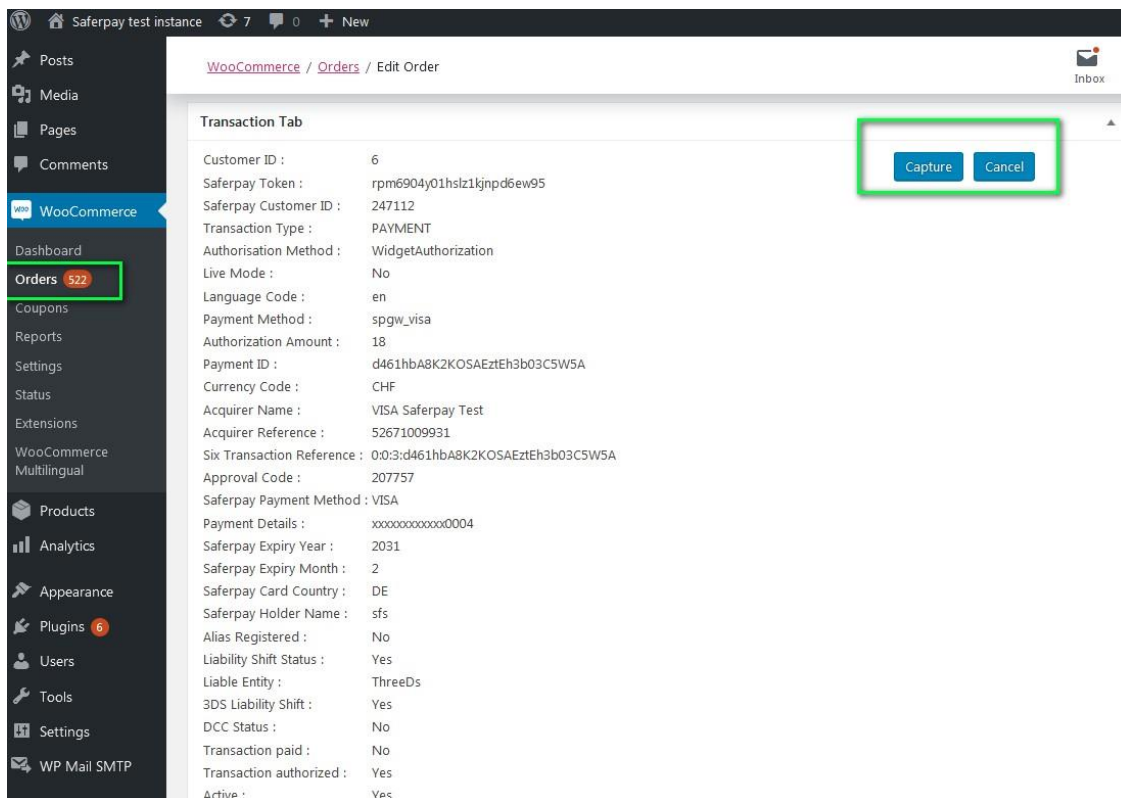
Saferpay test instance 7 0 + New

Posts
Media
Pages
Comments
WooCommerce
Dashboard
Orders 522
Coupons
Reports
Settings
Status
Extensions
WooCommerce Multilingual
Products
Analytics
Appearance
Plugins 6
Users
Tools
Settings
WP Mail SMTP

WooCommerce / Orders / Edit Order

Inbox

Transaction Tab

Capture Cancel

| | |
|---|---|
| Customer ID : | 6 |
| Saferpay Token : | rpm6904y01hslz1kjnpd6ew95 |
| Saferpay Customer ID : | 247112 |
| Transaction Type : | PAYMENT |
| Authorisation Method : | WidgetAuthorization |
| Live Mode : | No |
| Language Code : | en |
| Payment Method : | spgw_visa |
| Authorization Amount : | 18 |
| Payment ID : | d461hbA8K2KOSAEztEh3b03C5W5A |
| Currency Code : | CHF |
| Acquirer Name : | VISA Saferpay Test |
| Acquirer Reference : | 52671009931 |
| Six Transaction Reference : | 0:0:3:d461hbA8K2KOSAEztEh3b03C5W5A |
| Approval Code : | 207757 |
| Saferpay Payment Method : | VISA |
| Payment Details : | xxxxxxxxxxxx0004 |
| Saferpay Expiry Year : | 2031 |
| Saferpay Expiry Month : | 2 |
| Saferpay Card Country : | DE |
| Saferpay Holder Name : | sfs |
| Alias Registered : | No |
| Liability Shift Status : | Yes |
| Liable Entity : | ThreeDs |
| 3DS Liability Shift : | Yes |
| DCC Status : | No |
| Transaction paid : | No |
| Transaction authorized : | Yes |
| Active : | Yes |